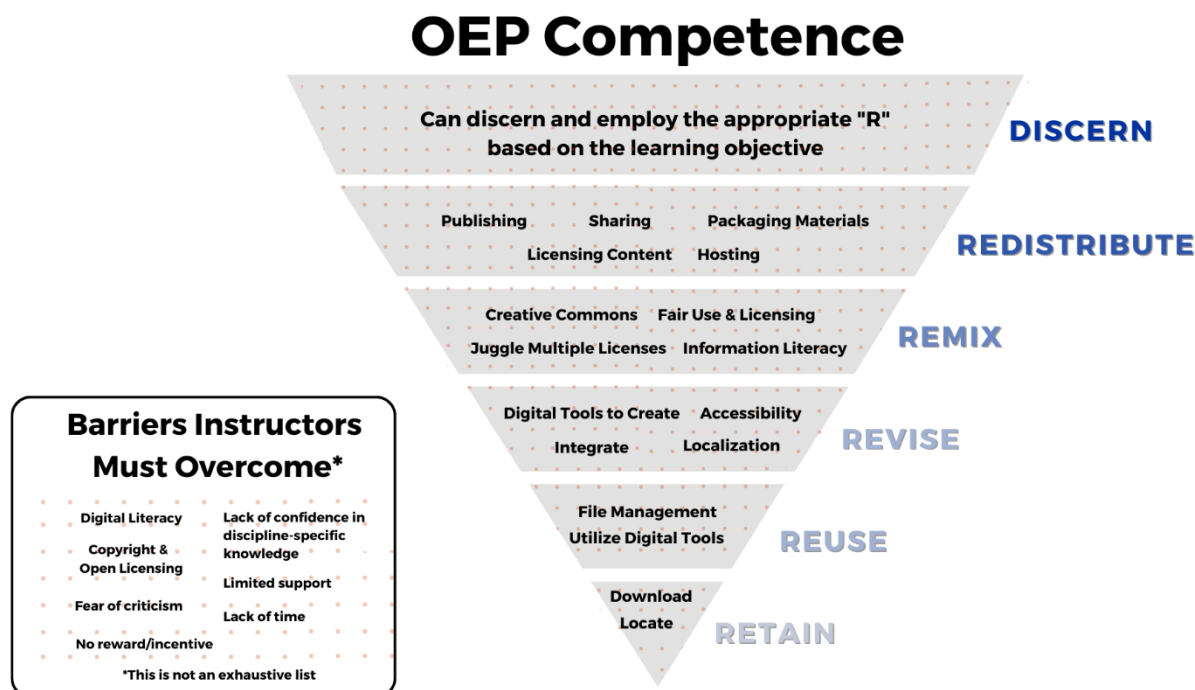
OEP Competence

Can discern and employ the appropriate "R" based on the learning objective

DISCERN

Publishing Sharing Packaging Materials
Licensing Content Hosting

REDISTRIBUTE

Creative Commons Fair Use & Licensing
Juggle Multiple Licenses Information Literacy

REMIX

Digital Tools to Create Accessibility
Integrate Localization

REVISE

File Management
Utilize Digital Tools

REUSE

Download
Locate

RETAIN

Barriers Instructors Must Overcome*

Digital Literacy
Copyright & Open Licensing
Fear of criticism
No reward/incentive

Lack of confidence in discipline-specific knowledge
Limited support
Lack of time

*This is not an exhaustive list